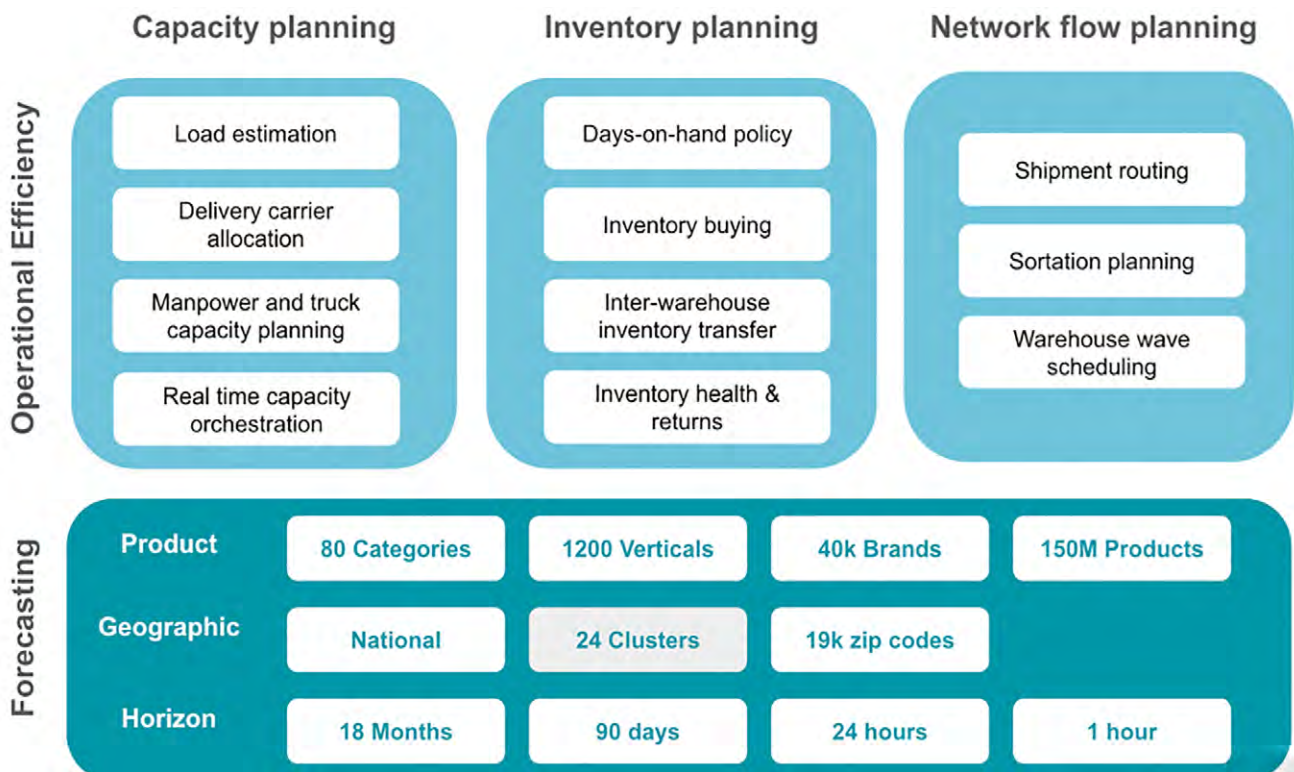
Capacity planning

Inventory planning

Network flow planning

Operational Efficiency

Load estimation

Delivery carrier allocation

Manpower and truck capacity planning

Real time capacity orchestration

Days-on-hand policy

Inventory buying

Inter-warehouse inventory transfer

Inventory health & returns

Shipment routing

Sortation planning

Warehouse wave scheduling

Forecasting

| Product | 80 Categories | 1200 Verticals | 40k Brands | 150M Products |
|---|---|---|---|---|
| Geographic | National | 24 Clusters | 19k zip codes | |
| Horizon | 18 Months | 90 days | 24 hours | 1 hour |